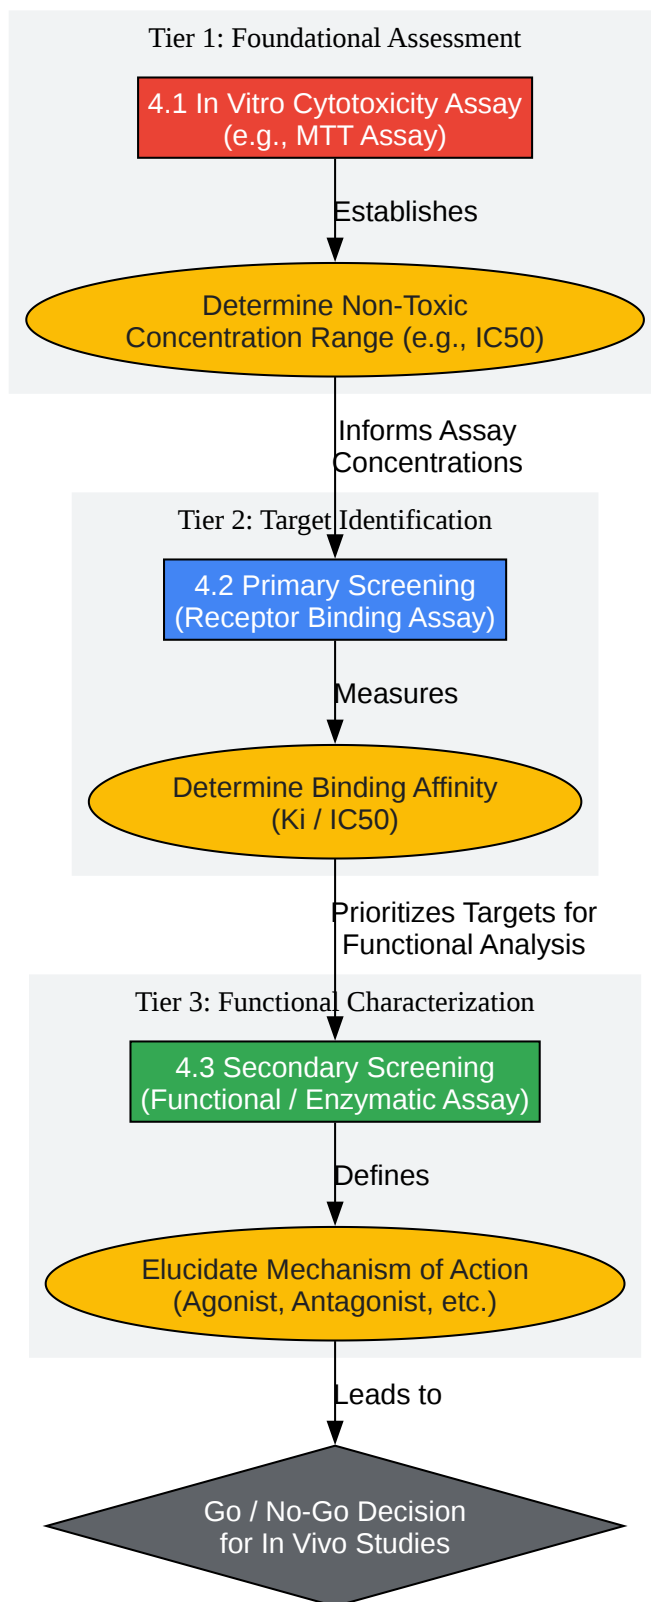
Tier 1: Foundational Assessment

4.1 In Vitro Cytotoxicity Assay (e.g., MTT Assay)

Establishes

Determine Non-Toxic Concentration Range (e.g., IC50)

Informs Assay Concentrations

Tier 2: Target Identification

4.2 Primary Screening (Receptor Binding Assay)

Measures

Determine Binding Affinity (Ki / IC50)

Prioritizes Targets for Functional Analysis

Tier 3: Functional Characterization

4.3 Secondary Screening (Functional / Enzymatic Assay)

Defines

Elucidate Mechanism of Action (Agonist, Antagonist, etc.)

Leads to

Go / No-Go Decision for In Vivo Studies